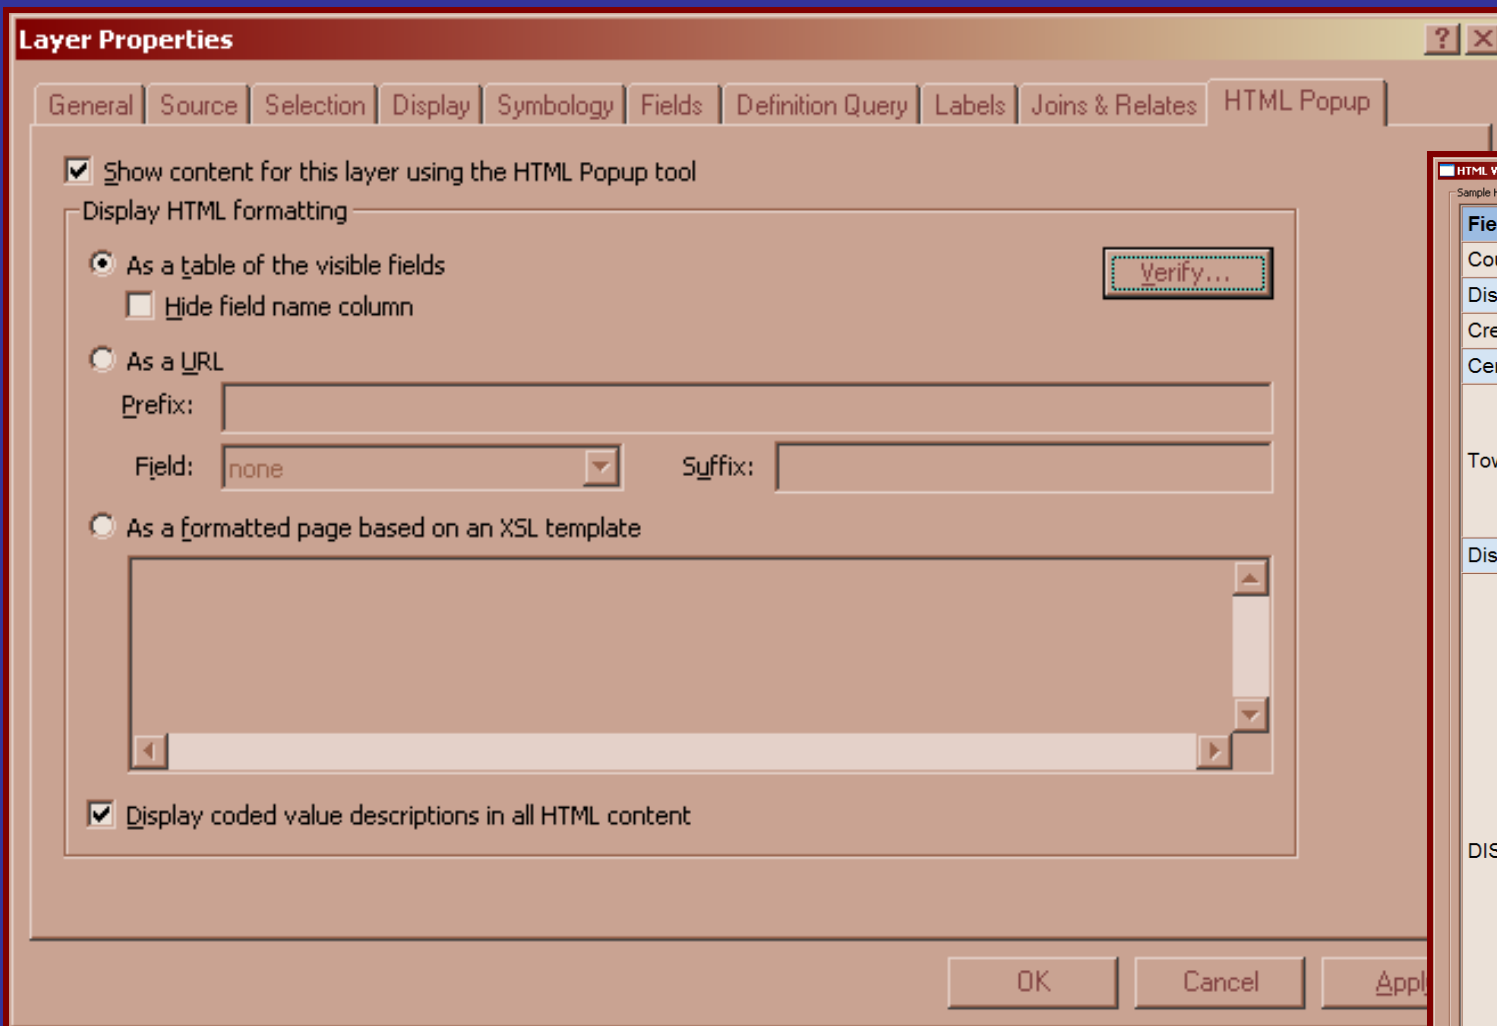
Layer Properties

?

General | Source | Selection | Display | Symbology | Fields | Definition Query | Labels | Joins & Relates | HTML Popup

Show content for this layer using the HTML Popup tool

Display HTML formatting

As a table of the visible fields

Verify...

Hide field name column

As a URL

Prefix:

Field: none

Suffix:

As a formatted page based on an XSL template

Display coded value descriptions in all HTML content

OK

Cancel

Appl

HTML V

Sample

Fie

Co

Dis

Cre

Ce

Tov

Dis

DIS